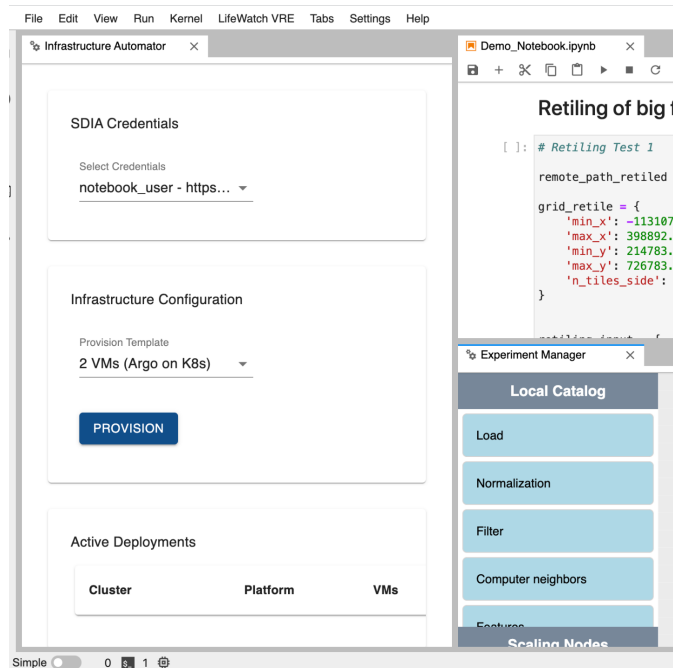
File Edit View Run Kernel LifeWatch VRE Tabs Settings Help

Infrastructure Automator ×

SDIA Credentials

Select Credentials
notebook_user - https...

Infrastructure Configuration

Provision Template
2 VMs (Argo on K8s)

PROVISION

Active Deployments

| Cluster | Platform | VMs |
|---|---|---|

Demo_Notebook.ipynb ×

C

Retiling of big f

[ ]: # Retiling Test 1

remote_path_retiled

grid_retile = {
'min_x': -113107
'max_x': 398892.
'min_y': 214783.
'max_y': 726783.
'n_tiles_side':
}

Experiment Manager ×

Local Catalog

Load

Normalization

Filter

Computer neighbors

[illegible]

Scaling Nodes

Simple 0 1